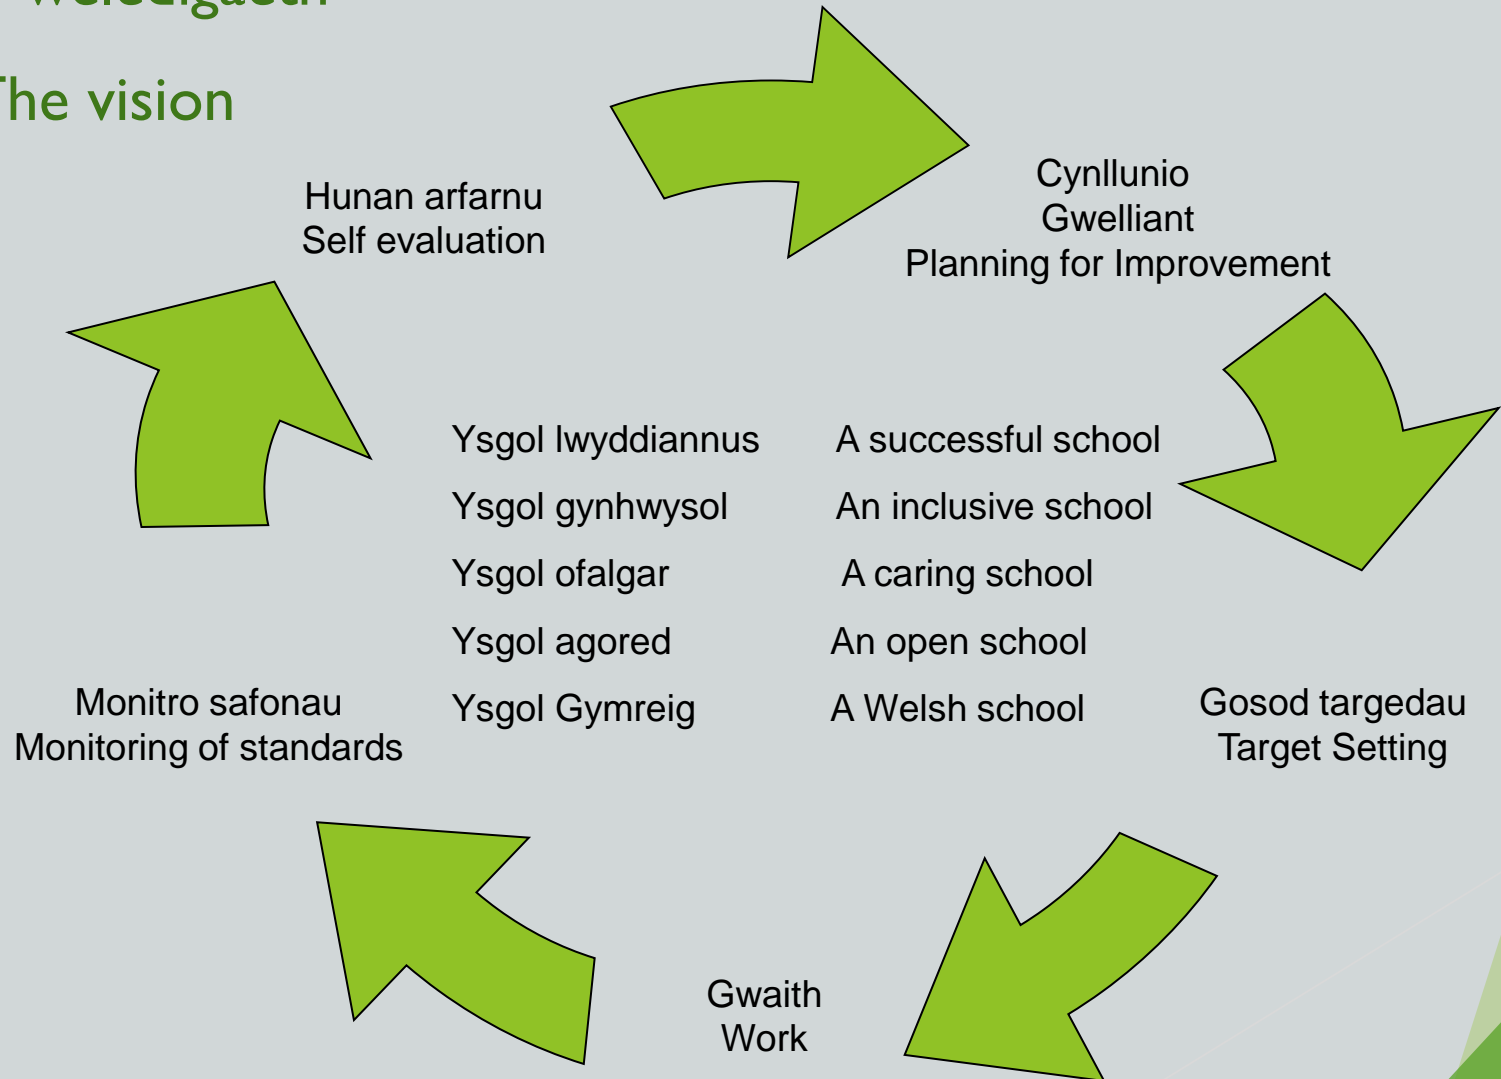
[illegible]

he vision

Hunan arfarnu
Self evaluation

Cynllunio
Gwelliant
Planning for Improvement

Ysgol lwyddiannus A successful school

Ysgol gynhwysol An inclusive school

Ysgol ofalgar A caring school

Ysgol agored An open school

Ysgol Gymreig A Welsh school

Monitro safonau
Monitoring of standards

Gosod targedau
Target Setting

Gwaith
Work